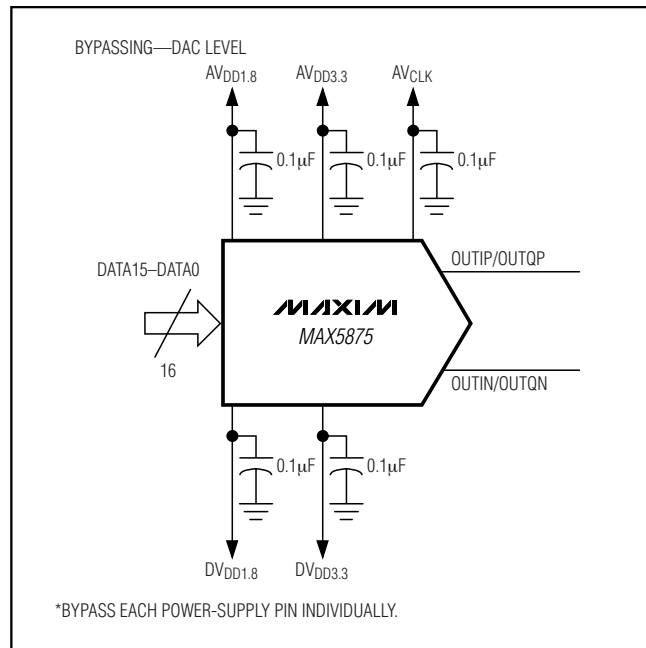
BYPASSING—DAC LEVEL

$AV_{DD1.8}$

$AV_{DD3.3}$

$AV_{CLK}$

0.1μF

0.1μF

0.1μF

DATA15–DATA0

16

MAXIM

MAX5875

OUTIP/OUTQP

OUTIN/OUTQN

0.1μF

0.1μF

$DV_{DD1.8}$

$DV_{DD3.3}$

*BYPASS EACH POWER-SUPPLY PIN INDIVIDUALLY.